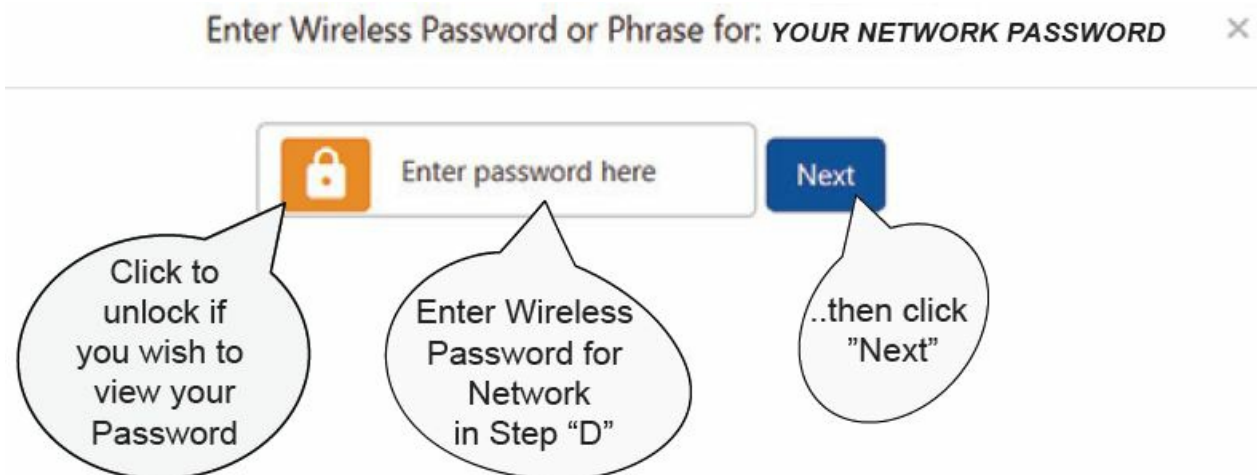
Enter Wireless Password or Phrase for: YOUR NETWORK PASSWORD ×

Enter password here

Next

Click to unlock if you wish to view your Password

Enter Wireless Password for Network in Step "D"

..then click "Next"